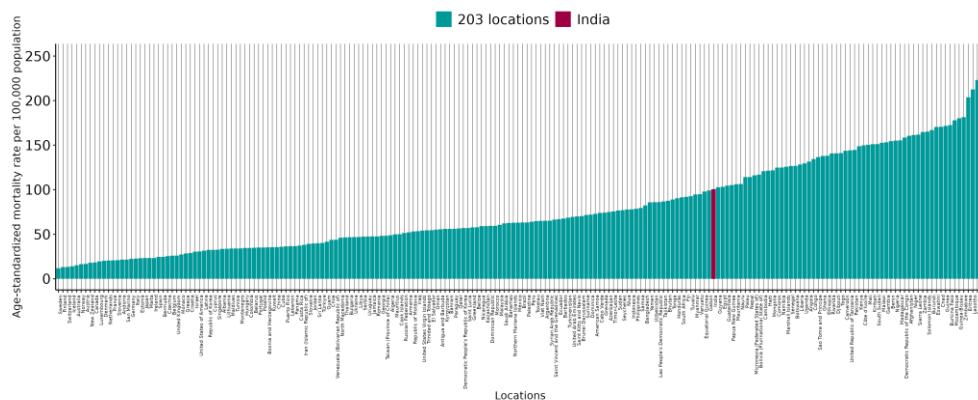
203 locations India

Age-standardized mortality rate per 100,000 population

250
200
150
100
50
0

Sweden
United States of America
Italy
Germany
Bosnia and Herzegovina
Venezuela (Bolivarian Republic of)
Taiwan (Province of China)
United States Virgin Islands
Antigua and Barbuda
Democratic People's Republic of Korea
Dominican Republic
Northern Mariana Islands
Saint Vincent and the Grenadines
Saint Kitts and Nevis
American Samoa
Lao People's Democratic Republic
Equatorial Guinea
India
Papua New Guinea
Micronesia (Federated States of)
Bolivia (Plurinational State of)
Marshall Islands
Sao Tome and Principe
United Republic of Tanzania
Cote d'Ivoire
Democratic Republic of the Congo
Solomon Islands

Locations